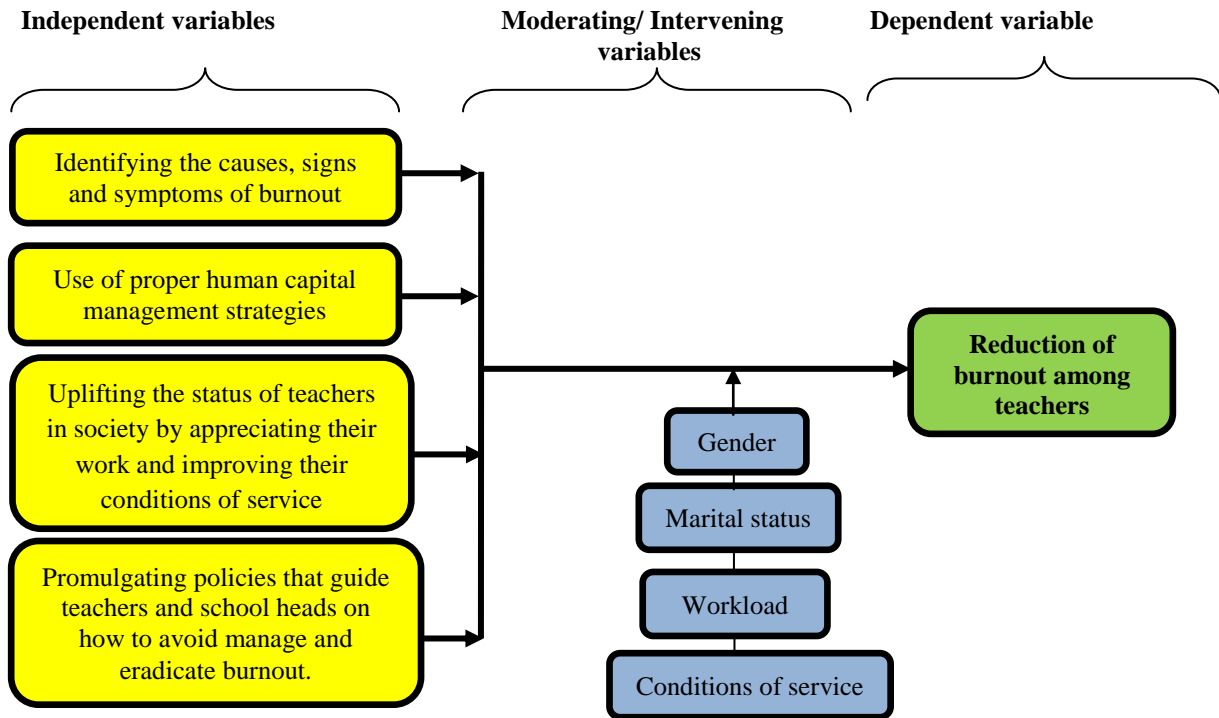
Independent variables

Moderating/ Intervening variables

Dependent variable

Identifying the causes, signs and symptoms of burnout

Use of proper human capital management strategies

Uplifting the status of teachers in society by appreciating their work and improving their conditions of service

Promulgating policies that guide teachers and school heads on how to avoid manage and eradicate burnout.

Reduction of burnout among teachers

Gender

Marital status

Workload

Conditions of service